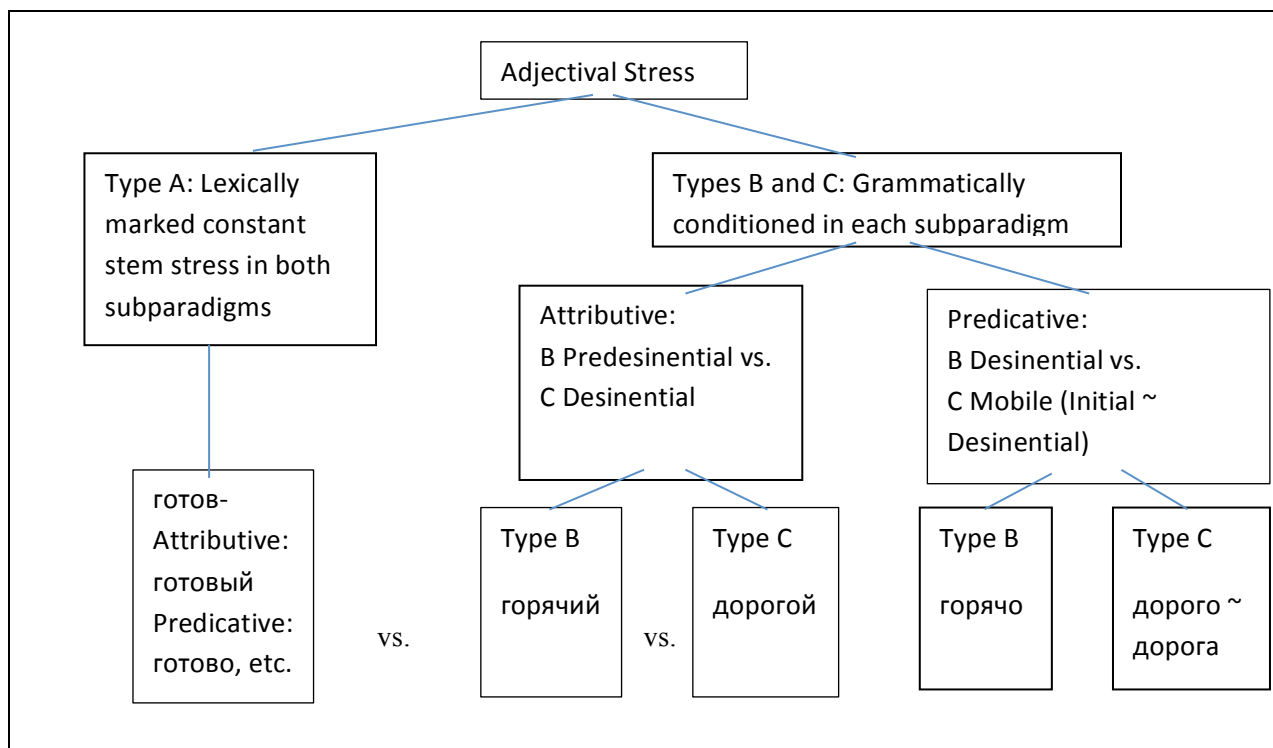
Adjectival Stress

Type A: Lexically marked constant stem stress in both subparadigms

Types B and C: Grammatically conditioned in each subparadigm

Attributive:
B Predesinential vs.
C Desinential

Predicative:
B Desinential vs.
C Mobile (Initial ~ Desinential)

готов-
Attributive:
готовый
Predicative:
готово, etc.

vs.

Type B
горячий

vs.

Type C
дорогой

Type B
горячо

Type C
дорого ~ дорога